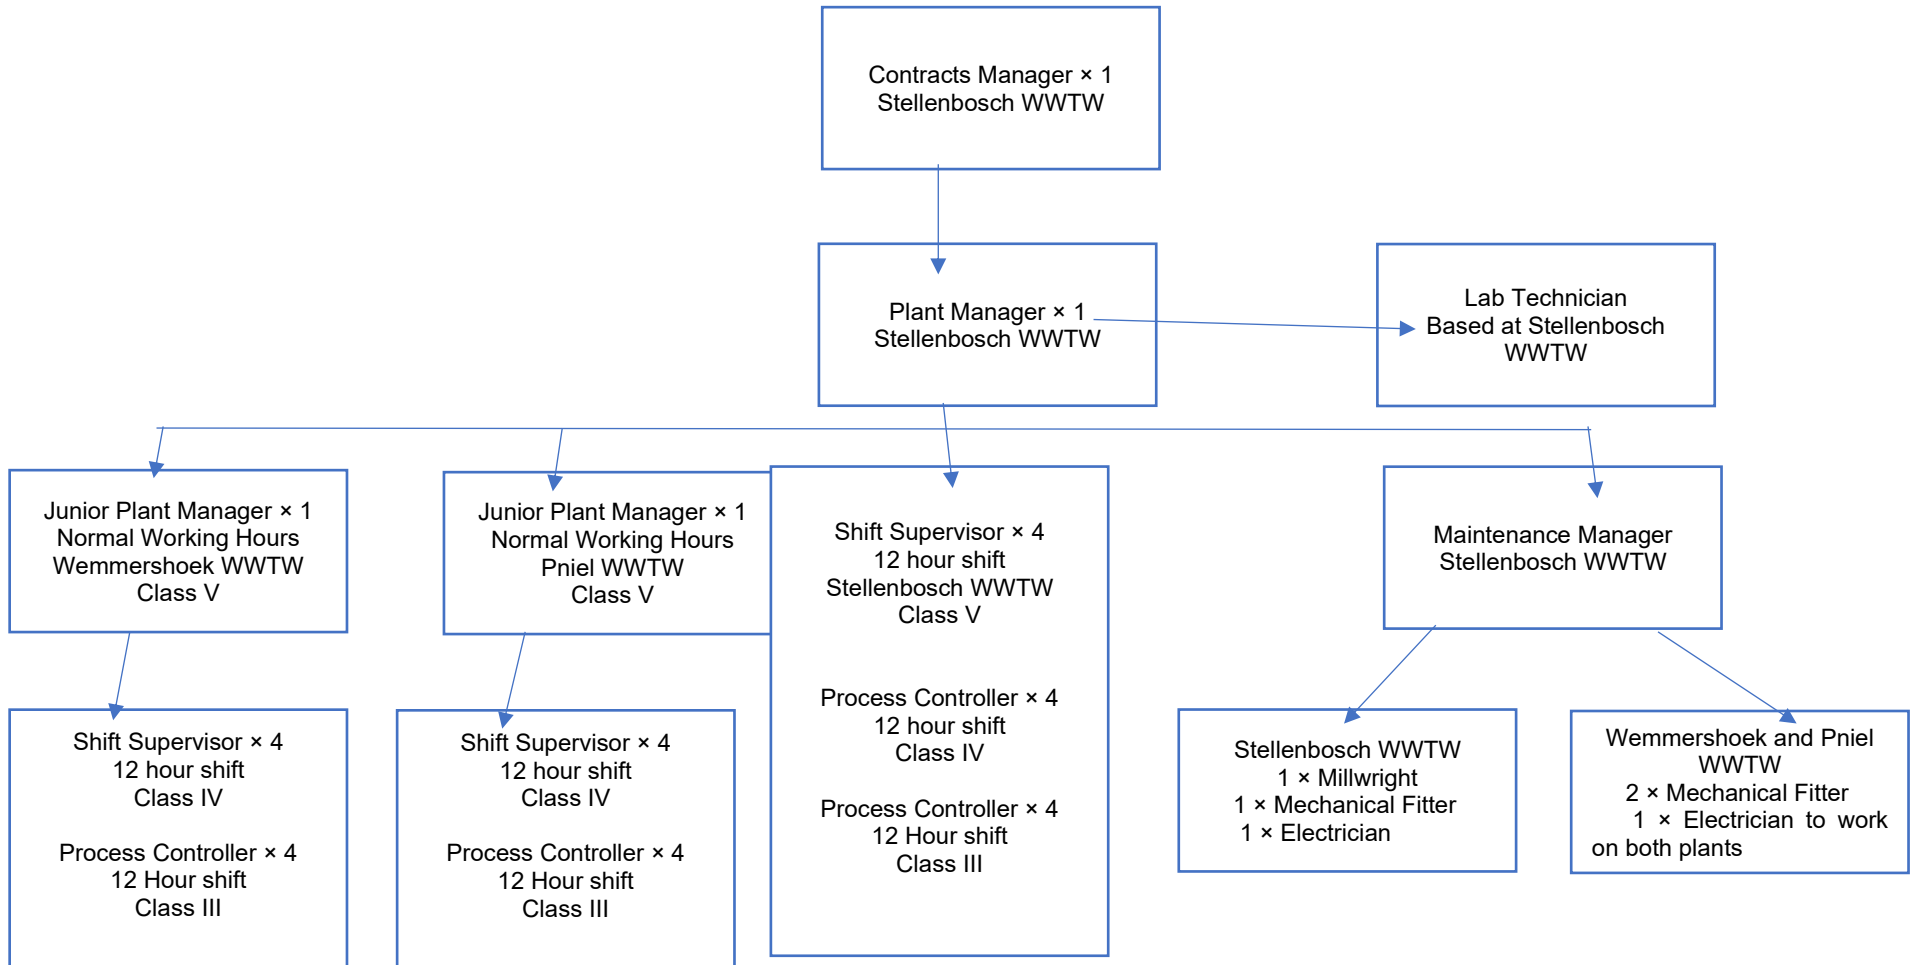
Contracts Manager × 1
Stellenbosch WWTW

Plant Manager × 1
Stellenbosch WWTW

Lab Technician
Based at Stellenbosch WWTW

Junior Plant Manager × 1
Normal Working Hours
Wemmershoek WWTW
Class V

Junior Plant Manager × 1
Normal Working Hours
Pniel WWTW
Class V

Shift Supervisor × 4
12 hour shift
Stellenbosch WWTW
Class V

Process Controller × 4
12 hour shift
Class IV

Process Controller × 4
12 Hour shift
Class III

Maintenance Manager
Stellenbosch WWTW

Shift Supervisor × 4
12 hour shift
Class IV

Process Controller × 4
12 Hour shift
Class III

Shift Supervisor × 4
12 hour shift
Class IV

Process Controller × 4
12 Hour shift
Class III

Stellenbosch WWTW
1 × Millwright
1 × Mechanical Fitter
1 × Electrician

Wemmershoek and Pniel WWTW
2 × Mechanical Fitter
1 × Electrician to work on both plants